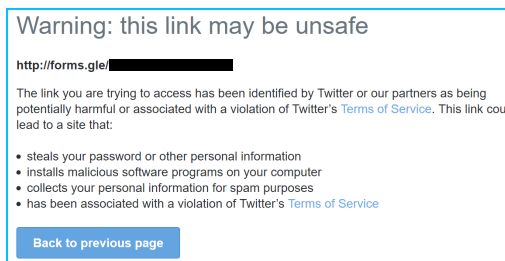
Warning: this link may be unsafe

http://forms.gle/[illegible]

The link you are trying to access has been identified by Twitter or our partners as being potentially harmful or associated with a violation of Twitter's Terms of Service. This link cou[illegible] lead to a site that:

- steals your password or other personal information
- installs malicious software programs on your computer
- collects your personal information for spam purposes
- has been associated with a violation of Twitter's Terms of Service

Back to previous page